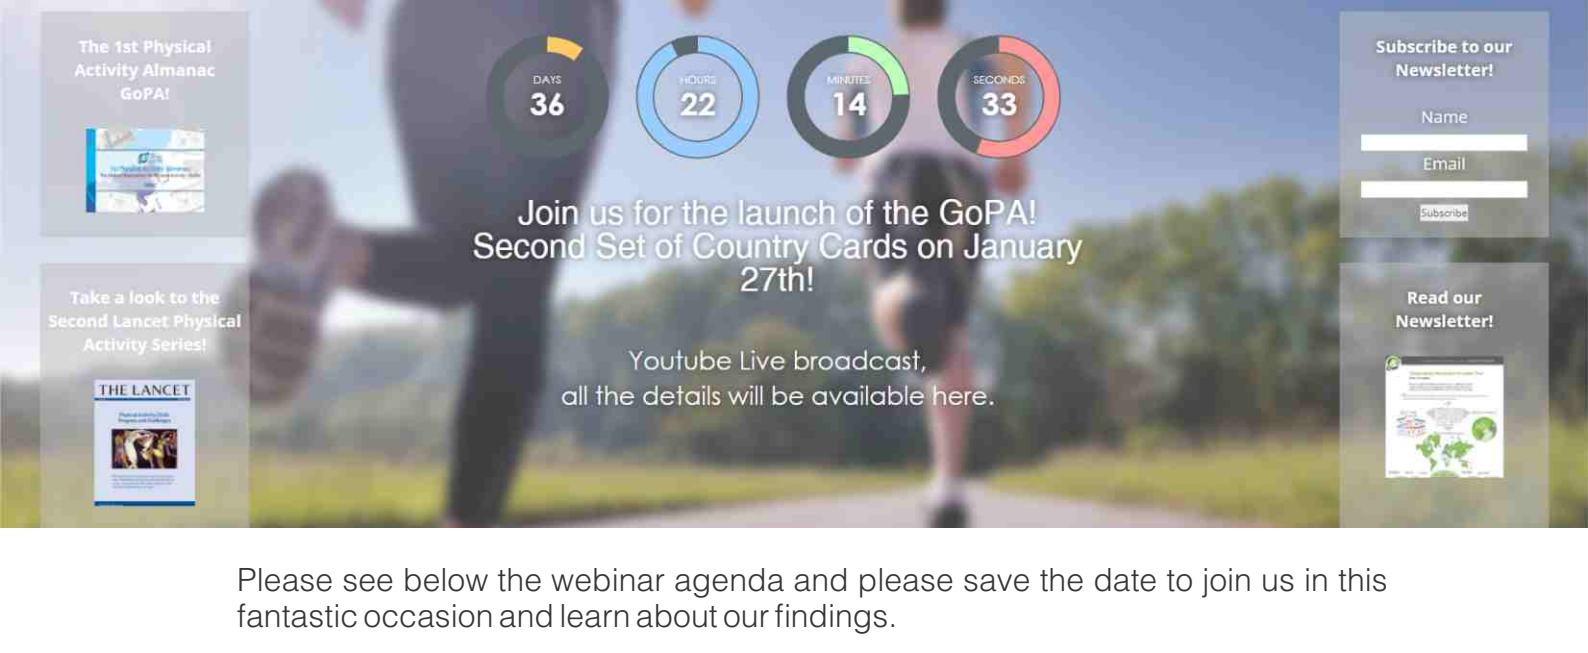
The 1st Physical Activity Almanac GoPA!

Take a look to the Second Lancet Physical Activity Series!

THE LANCET

DAYS
36

HOURS
22

MINUTES
14

SECONDS
33

Join us for the launch of the GoPA! Second Set of Country Cards on January 27th!

Youtube Live broadcast,
all the details will be available here.

Subscribe to our Newsletter!

Name

Email

Subscribe

Read our Newsletter!

Please see below the webinar agenda and please save the date to join us in this fantastic occasion and learn about our findings.